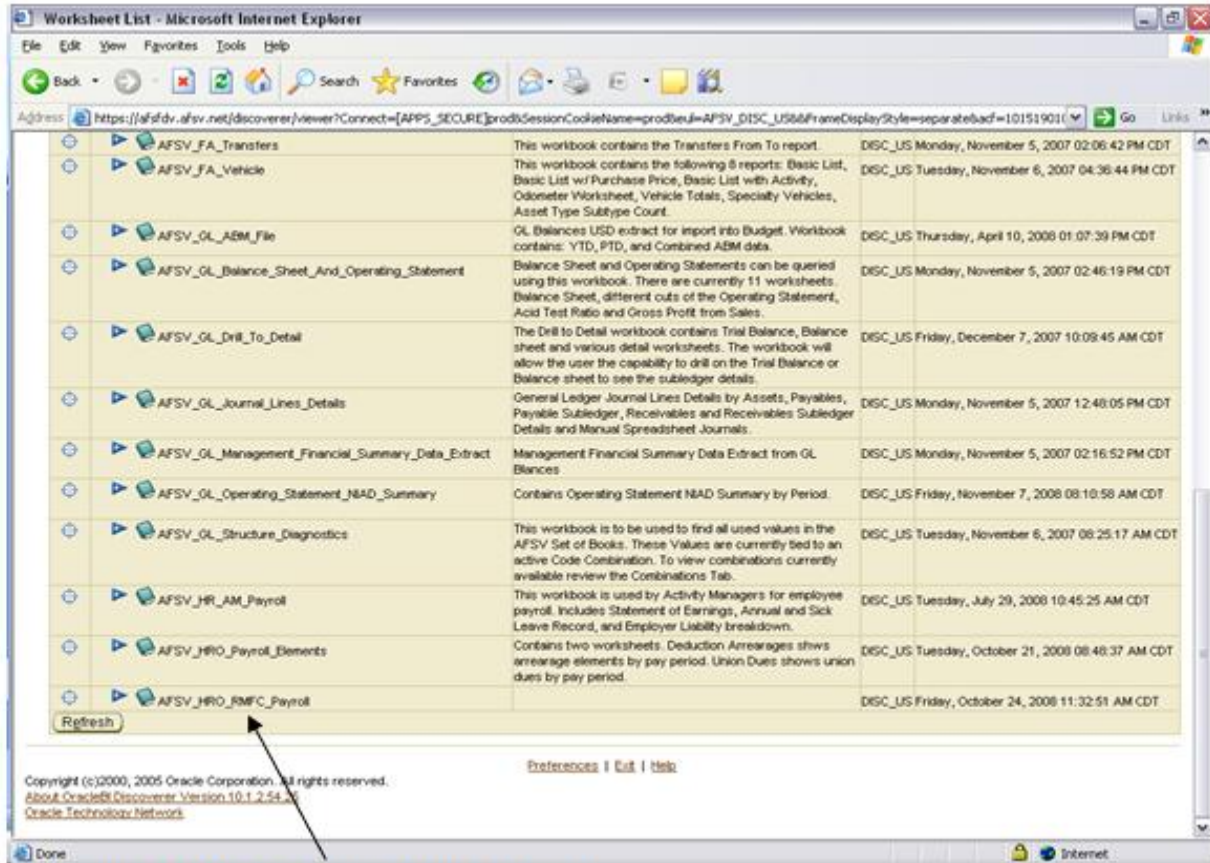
Worksheet List - Microsoft Internet Explorer

File Edit View Favorites Tools Help

Back Search Favorites

Address https://afsfdv.afsv.net/discoverer/viewer?Connect=[APPS_SECURE]prod&SessionCookieName=prodbeul=AFSV_DISC_US&&FrameDisplayStyle=separate&acf=10151901( Go Links

| | | |
|---|---|---|
| AFSV_FA_Transfers | This workbook contains the Transfers From To report. | DISC_US Monday, November 5, 2007 02:06:42 PM CDT |
| AFSV_FA_Vehicle | This workbook contains the following 8 reports: Basic List, Basic List w/ Purchase Price, Basic List with Activity, Odometer Worksheet, Vehicle Totals, Specialty Vehicles, Asset Type Subtype Count. | DISC_US Tuesday, November 6, 2007 04:36:44 PM CDT |
| AFSV_GL_ABM_File | GL Balances USD extract for import into Budget. Workbook contains: YTD, PTD, and Combined ABM data. | DISC_US Thursday, April 10, 2008 01:07:39 PM CDT |
| AFSV_GL_Balance_Sheet_And_Operating_Statement | Balance Sheet and Operating Statements can be queried using this workbook. There are currently 11 worksheets. Balance Sheet, different cuts of the Operating Statement, Acid Test Ratio and Gross Profit from Sales. | DISC_US Monday, November 5, 2007 02:46:19 PM CDT |
| AFSV_GL_Drill_To_Detail | The Drill to Detail workbook contains Trial Balance, Balance sheet and various detail worksheets. The workbook will allow the user the capability to drill on the Trial Balance or Balance sheet to see the subledger details. | DISC_US Friday, December 7, 2007 10:09:45 AM CDT |
| AFSV_GL_Journal_Lines_Details | General Ledger Journal Lines Details by Assets, Payables, Payable Subledger, Receivables and Receivables Subledger Details and Manual Spreadsheet Journals. | DISC_US Monday, November 5, 2007 12:48:05 PM CDT |
| AFSV_GL_Management_Financial_Summary_Data_Extract | Management Financial Summary Data Extract from GL Blances | DISC_US Monday, November 5, 2007 02:16:52 PM CDT |
| AFSV_GL_Operating_Statement_NIAD_Summary | Contains Operating Statement NIAD Summary by Period. | DISC_US Friday, November 7, 2008 08:10:58 AM CDT |
| AFSV_GL_Structure_Diagnostics | This workbook is to be used to find all used values in the AFSV Set of Books. These Values are currently tied to an active Code Combination. To view combinations currently available review the Combinations Tab. | DISC_US Tuesday, November 6, 2007 08:25:17 AM CDT |
| AFSV_HR_AM_Payroll | This workbook is used by Activity Managers for employee payroll. Includes Statement of Earnings, Annual and Sick Leave Record, and Employer Liability breakdown. | DISC_US Tuesday, July 29, 2008 10:45:25 AM CDT |
| AFSV_HRO_Payroll_Elements | Contains two worksheets. Deduction Arrearages shws arrearage elements by pay period. Union Dues shows union dues by pay period. | DISC_US Tuesday, October 21, 2008 08:48:37 AM CDT |
| AFSV_HRO_RMFC_Payroll | | DISC_US Friday, October 24, 2008 11:32:51 AM CDT |

Refresh

Preferences | Exit | Help

Copyright (c)2000, 2005 Oracle Corporation. All rights reserved.
About OracleBI Discoverer Version 10.1.2.54.25
Oracle Technology Network

Done Internet